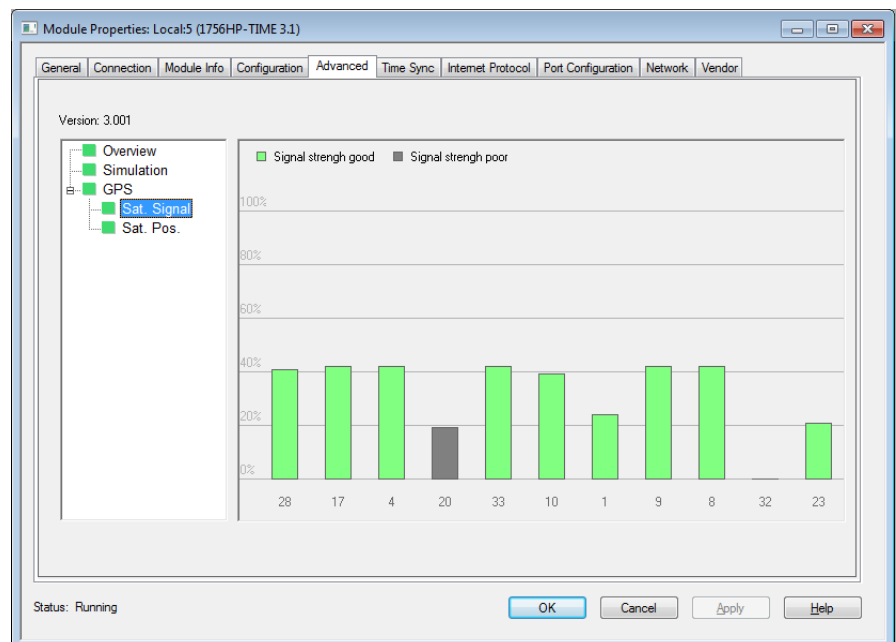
Module Properties: Local:5 (1756HP-TIME 3.1)

General | Connection | Module Info | Configuration | Advanced | Time Sync | Internet Protocol | Port Configuration | Network | Vendor

Version: 3.001

Overview
Simulation
GPS
Sat. Signal
Sat. Pos.

Signal strengh good
Signal strengh poor

100%
80%
60%
40%
20%
0%

28 17 4 20 33 10 1 9 8 32 23

Status: Running

OK
Cancel
Apply
Help